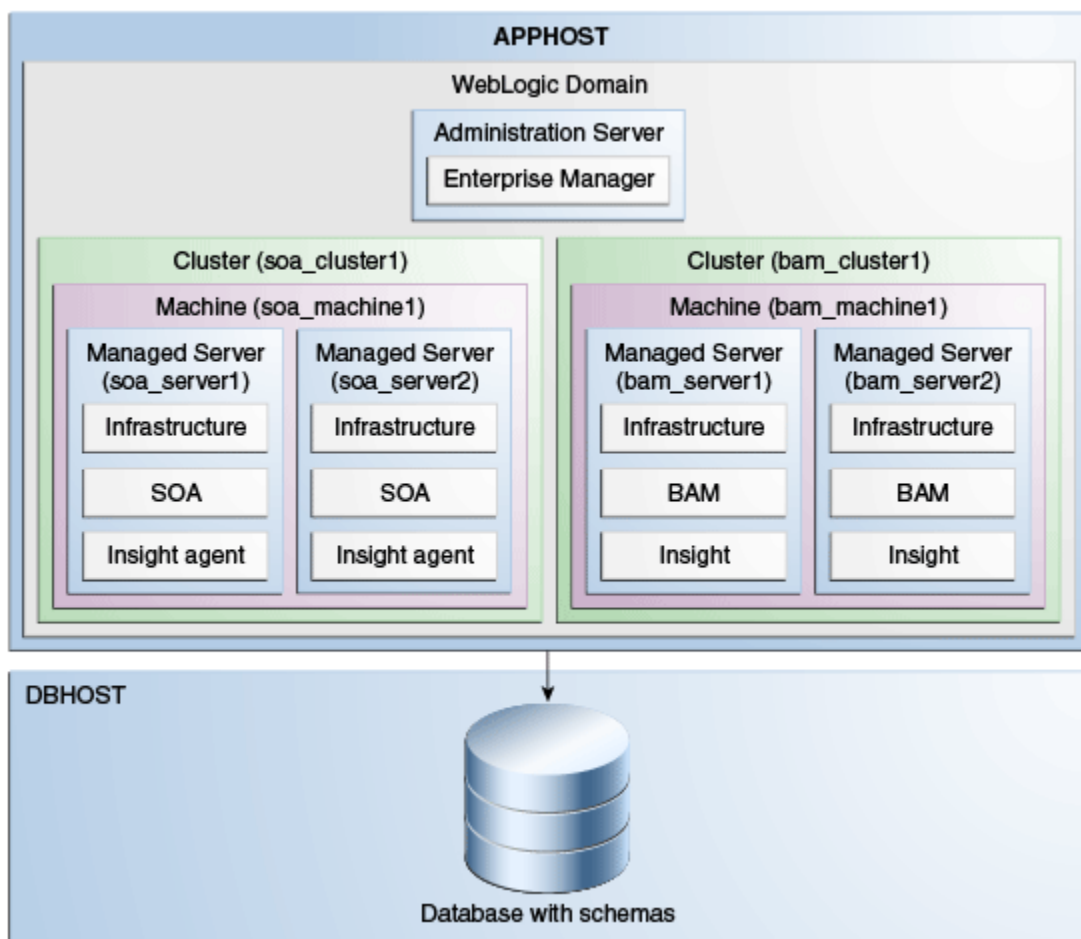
APPHOST

WebLogic Domain

Administration Server

Enterprise Manager

Cluster (soa_cluster1)

Machine (soa_machine1)

Managed Server (soa_server1)

Infrastructure

SOA

Insight agent

Managed Server (soa_server2)

Infrastructure

SOA

Insight agent

Cluster (bam_cluster1)

Machine (bam_machine1)

Managed Server (bam_server1)

Infrastructure

BAM

Insight

Managed Server (bam_server2)

Infrastructure

BAM

Insight

DBHOST

Database with schemas